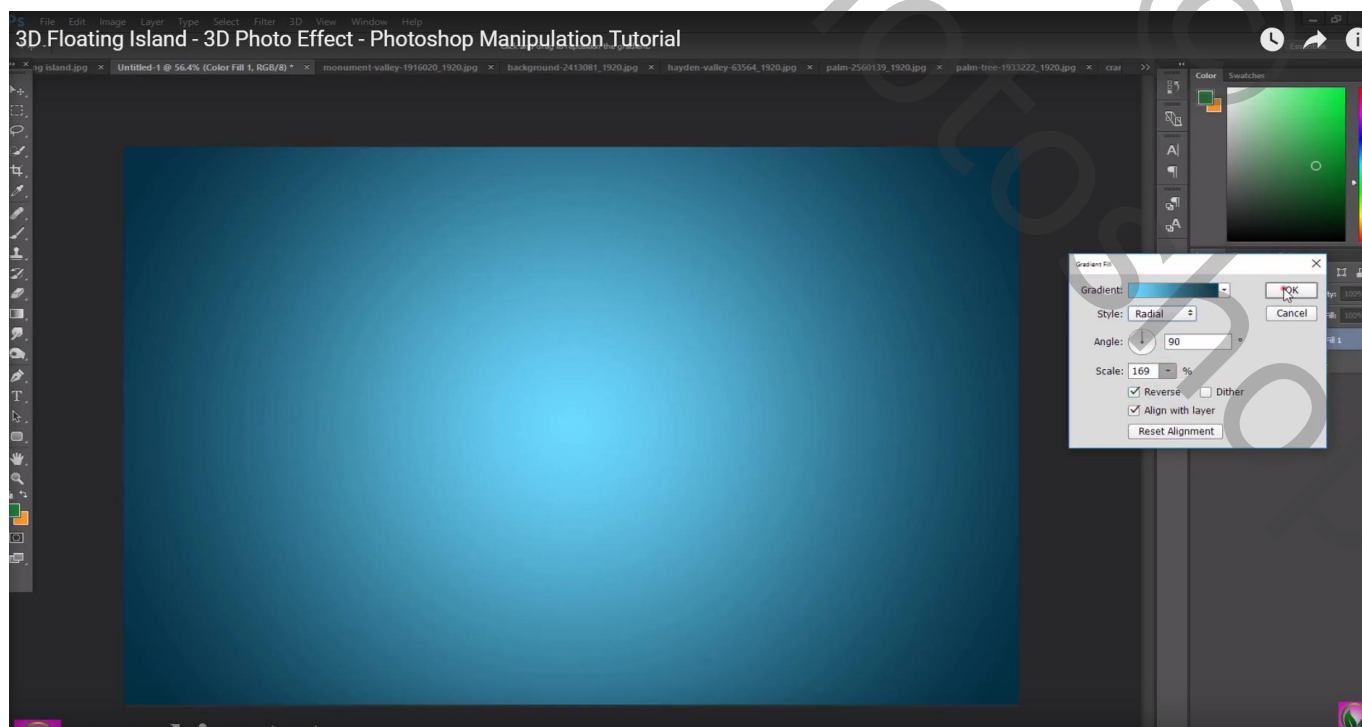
Ps File Edit Image Layer Type Select Filter 3D View Window Help

3D Floating Island - 3D Photo Effect - Photoshop Manipulation Tutorial

ng island.jpg × Untitled-1 @ 56.4% (Color Fill 1, RGB/8) * × monument-valley-1916020_1920.jpg × background-2413081_1920.jpg × hayden-valley-63564_1920.jpg × palm-2560139_1920.jpg × palm-tree-1933222_1920.jpg × crar

Color Swatches

Gradient Fill

Gradient:

OK

Style: Radial

Cancel

Angle: 90 °

Scale: 169 %

Reverse Dither

Align with layer

Reset Alignment

Fill 1